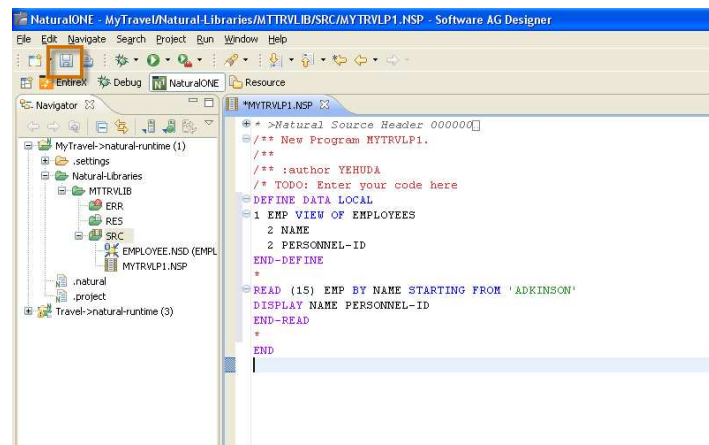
NaturalONE - MyTravel/Natural-Libraries/MTTRVLIB/SRC/MYTRVLP1.NSP - Software AG Designer

File Edit Navigate Search Project Run Window Help

EntireX Debug NaturalONE Resource

Navigator

*MYTRVLP1.NSP

MyTravel->natural-runtime (1)
.settings
Natural-Libraries
MTTRVLIB
ERR
RES
SRC
EMPLOYEE.NSD (EMPL
MYTRVLP1.NSP
.natural
.project
Travel->natural-runtime (3)

* >Natural Source Header 000000
/** New Program MYTRVLP1.
/**
/** :author YEHUDA
/* TODO: Enter your code here
DEFINE DATA LOCAL
1 EMP VIEW OF EMPLOYEES
2 NAME
2 PERSONNEL-ID
END-DEFINE
*
READ (15) EMP BY NAME STARTING FROM 'ADKINSON'
DISPLAY NAME PERSONNEL-ID
END-READ
*
END